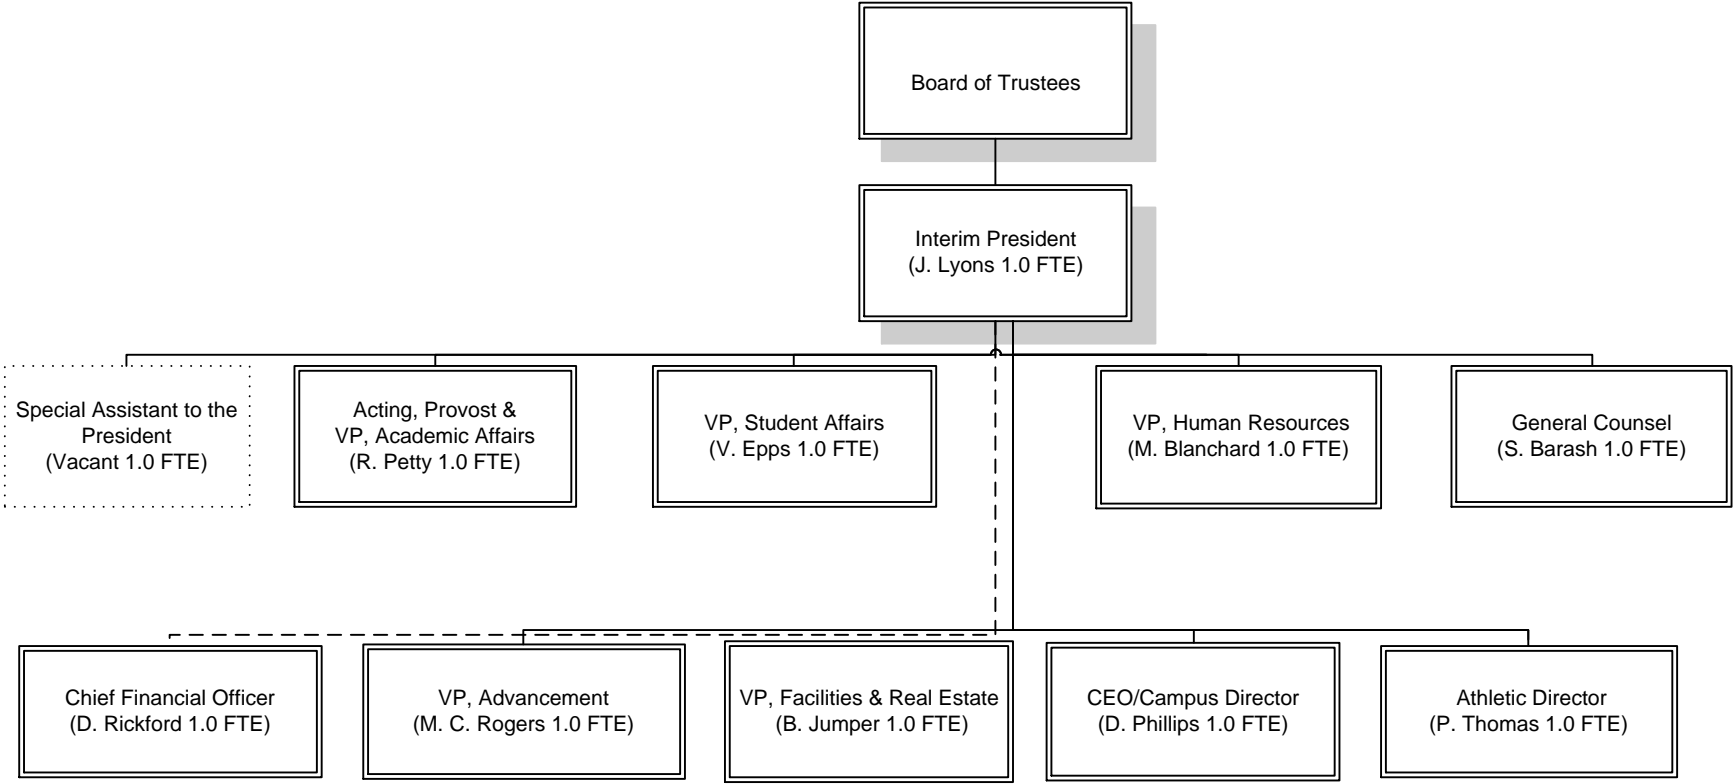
Board of Trustees

Interim President
(J. Lyons 1.0 FTE)

Special Assistant to the President
(Vacant 1.0 FTE)

Acting, Provost &
VP, Academic Affairs
(R. Petty 1.0 FTE)

VP, Student Affairs
(V. Epps 1.0 FTE)

VP, Human Resources
(M. Blanchard 1.0 FTE)

General Counsel
(S. Barash 1.0 FTE)

Chief Financial Officer
(D. Rickford 1.0 FTE)

VP, Advancement
(M. C. Rogers 1.0 FTE)

VP, Facilities & Real Estate
(B. Jumper 1.0 FTE)

CEO/Campus Director
(D. Phillips 1.0 FTE)

Athletic Director
(P. Thomas 1.0 FTE)